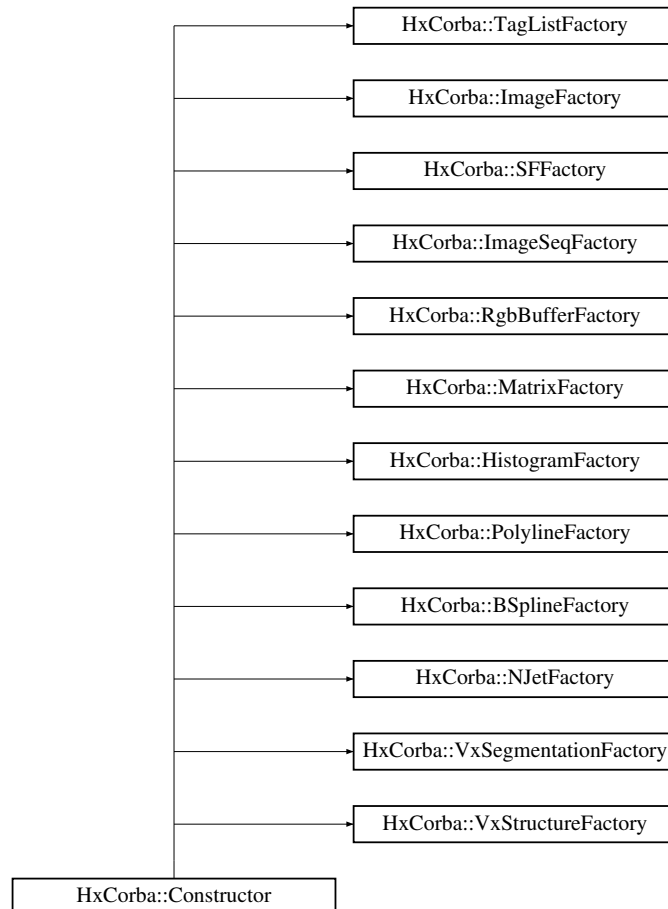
HxCorba::TagListFactory

HxCorba::ImageFactory

HxCorba::SFFactory

HxCorba::ImageSeqFactory

HxCorba::RgbBufferFactory

HxCorba::MatrixFactory

HxCorba::HistogramFactory

HxCorba::PolylineFactory

HxCorba::BSplineFactory

HxCorba::NJetFactory

HxCorba::VxSegmentationFactory

HxCorba::VxStructureFactory

HxCorba::Constructor